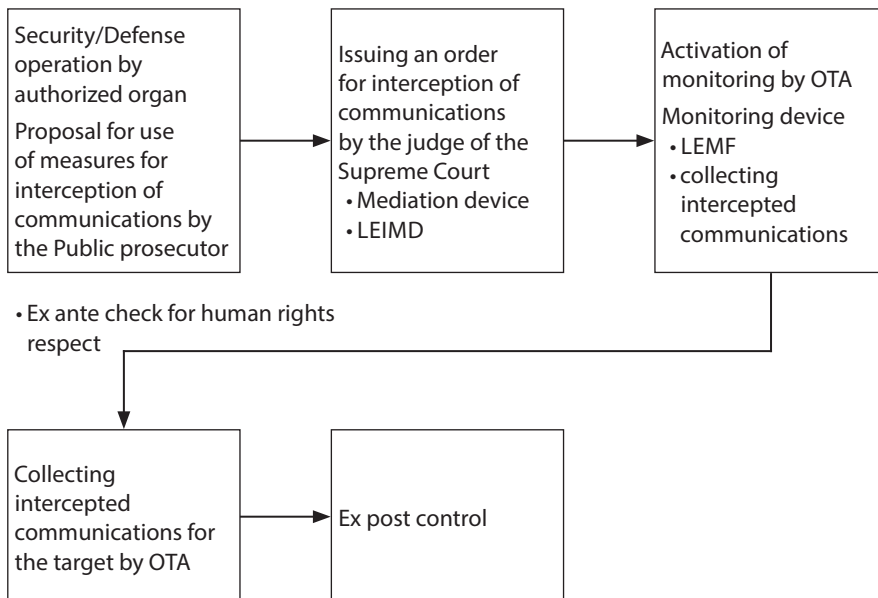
Security/Defense operation by authorized organ

Proposal for use of measures for interception of communications by the Public prosecutor

Issuing an order for interception of communications by the judge of the Supreme Court

• Mediation device

• LEIMD

Activation of monitoring by OTA

Monitoring device

• LEMF

• collecting intercepted communications

• Ex ante check for human rights respect

Collecting intercepted communications for the target by OTA

Ex post control